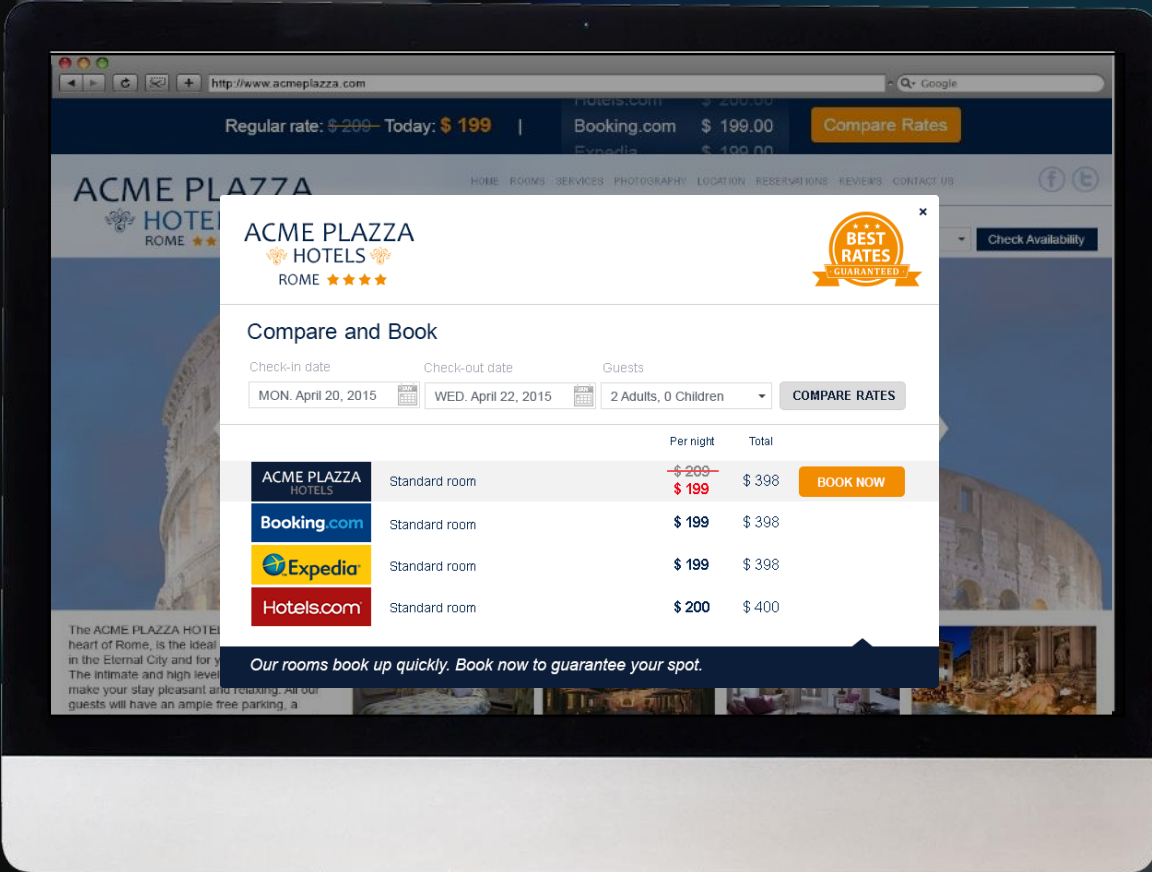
http://www.acmeplazza.com

Google

Regular rate: ~~$ 209~~ Today: $ 199 | Hotels.com $ 200.00 Booking.com $ 199.00 Expedia $ 199.00 Compare Rates

ACME PLAZZA HOTE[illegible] ROME

HOME ROOMS SERVICES PHOTOGRAPHY LOCATION RESERVATIONS REVIEWS CONTACT US

Check Availability

The ACME PLAZZA HOTE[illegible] heart of Rome, is the ideal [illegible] in the Eternal City and for y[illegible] The intimate and high level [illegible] make your stay pleasant and relaxing. All our guests will have an ample free parking, a

ACME PLAZZA HOTELS ROME ★★★★

★★★ BEST RATES GUARANTEED

×

Compare and Book

Check-in date
MON. April 20, 2015

Check-out date
WED. April 22, 2015

Guests
2 Adults, 0 Children

COMPARE RATES

| | | Per night | Total | |
|---|---|---|---|---|
| ACME PLAZZA HOTELS | Standard room | ~~$ 209~~ $ 199 | $ 398 | BOOK NOW |
| Booking.com | Standard room | $ 199 | $ 398 | |
| Expedia | Standard room | $ 199 | $ 398 | |
| Hotels.com | Standard room | $ 200 | $ 400 | |

Our rooms book up quickly. Book now to guarantee your spot.